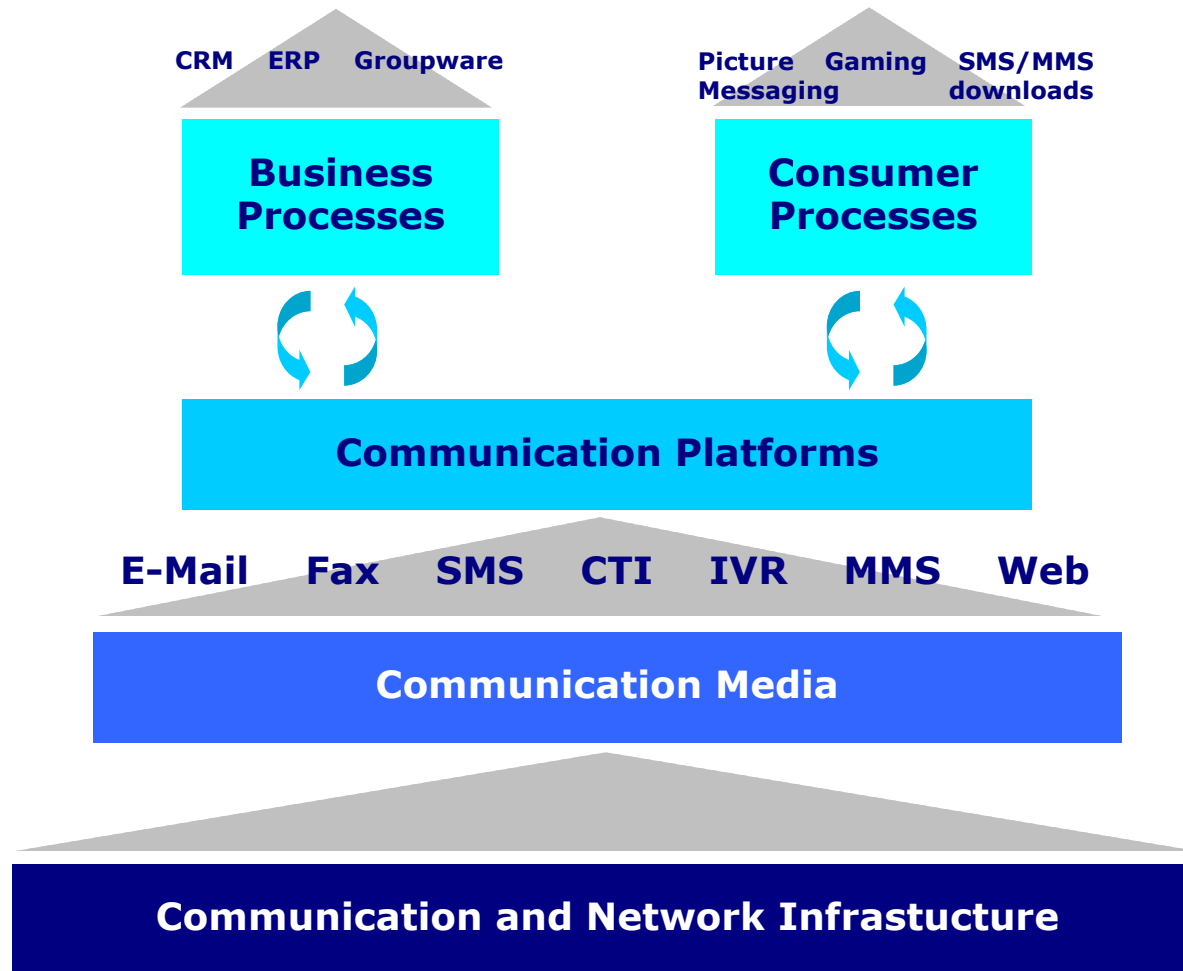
CRM ERP Groupware

Picture Messaging Gaming SMS/MMS downloads

Business Processes

Consumer Processes

Communication Platforms

E-Mail Fax SMS CTI IVR MMS Web

Communication Media

Communication and Network Infrastucture